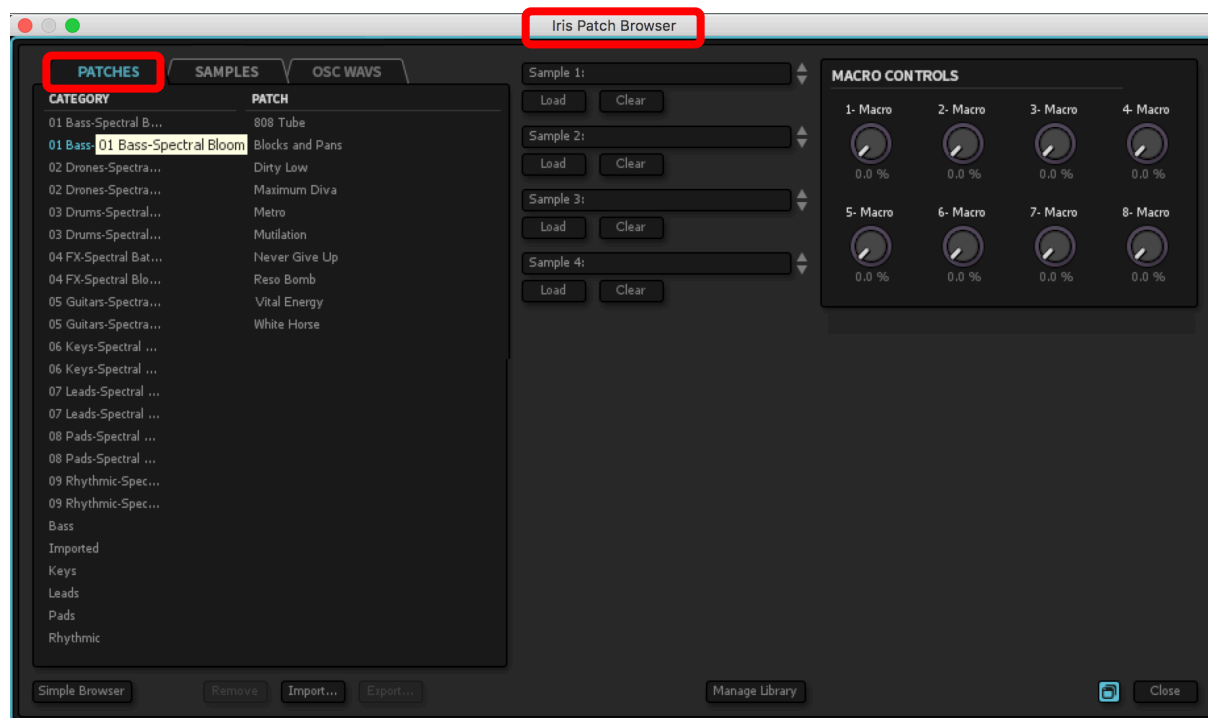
Iris Patch Browser

PATCHES | SAMPLES | OSC WAVS

CATEGORY
01 Bass-Spectral B...
01 Bass- 01 Bass-Spectral Bloom
02 Drones-Spectra...
02 Drones-Spectra...
03 Drums-Spectral...
03 Drums-Spectral...
04 FX-Spectral Bat...
04 FX-Spectral Blo...
05 Guitars-Spectra...
05 Guitars-Spectra...
06 Keys-Spectral ...
06 Keys-Spectral ...
07 Leads-Spectral ...
07 Leads-Spectral ...
08 Pads-Spectral ...
08 Pads-Spectral ...
09 Rhythmic-Spec...
09 Rhythmic-Spec...
Bass
Imported
Keys
Leads
Pads
Rhythmic

PATCH
808 Tube
Blocks and Pans
Dirty Low
Maximum Diva
Metro
Mutilation
Never Give Up
Reso Bomb
Vital Energy
White Horse

Sample 1:
Load Clear
Sample 2:
Load Clear
Sample 3:
Load Clear
Sample 4:
Load Clear

MACRO CONTROLS
1- Macro 0.0 %
2- Macro 0.0 %
3- Macro 0.0 %
4- Macro 0.0 %
5- Macro 0.0 %
6- Macro 0.0 %
7- Macro 0.0 %
8- Macro 0.0 %

Simple Browser | Remove | Import... | Export... | Manage Library | Close